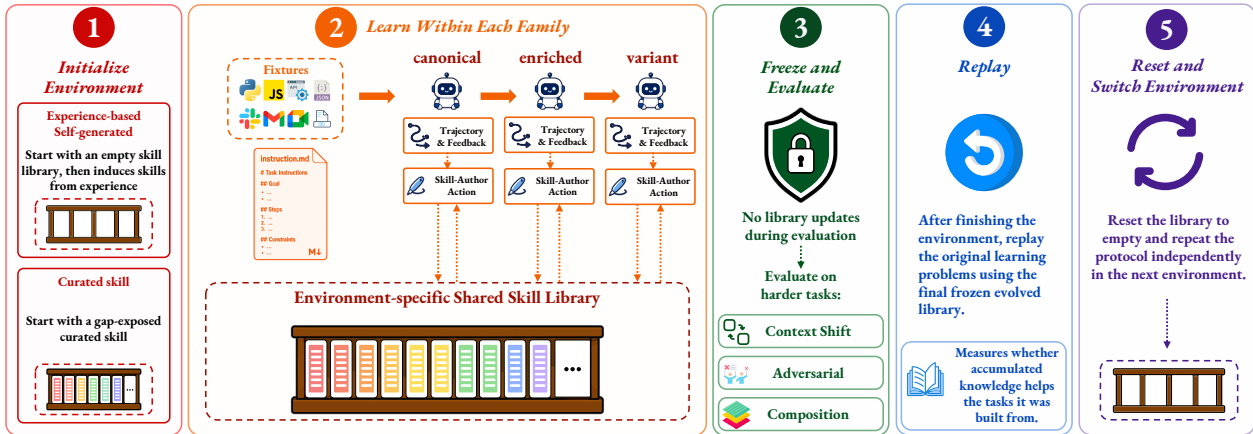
1

Initialize Environment

Experience-based Self-generated

Start with an empty skill library, then induces skills from experience

Curated skill

Start with a gap-exposed curated skill

...

2 Learn Within Each Family

Fixtures

JS

JSON

instruction.md

# Task Instructions

## Goal

## Steps

1. ...
2. ...
3. ...

## Constraints

canonical

enriched

variant

Trajectory & Feedback

Skill-Author Action

Trajectory & Feedback

Skill-Author Action

Trajectory & Feedback

Skill-Author Action

Environment-specific Shared Skill Library

...

3

Freeze and Evaluate

No library updates during evaluation

Evaluate on harder tasks:

Context Shift

Adversarial

Composition

4

Replay

After finishing the environment, replay the original learning problems using the final frozen evolved library.

Measures whether accumulated knowledge helps the tasks it was built from.

5

Reset and Switch Environment

Reset the library to empty and repeat the protocol independently in the next environment.